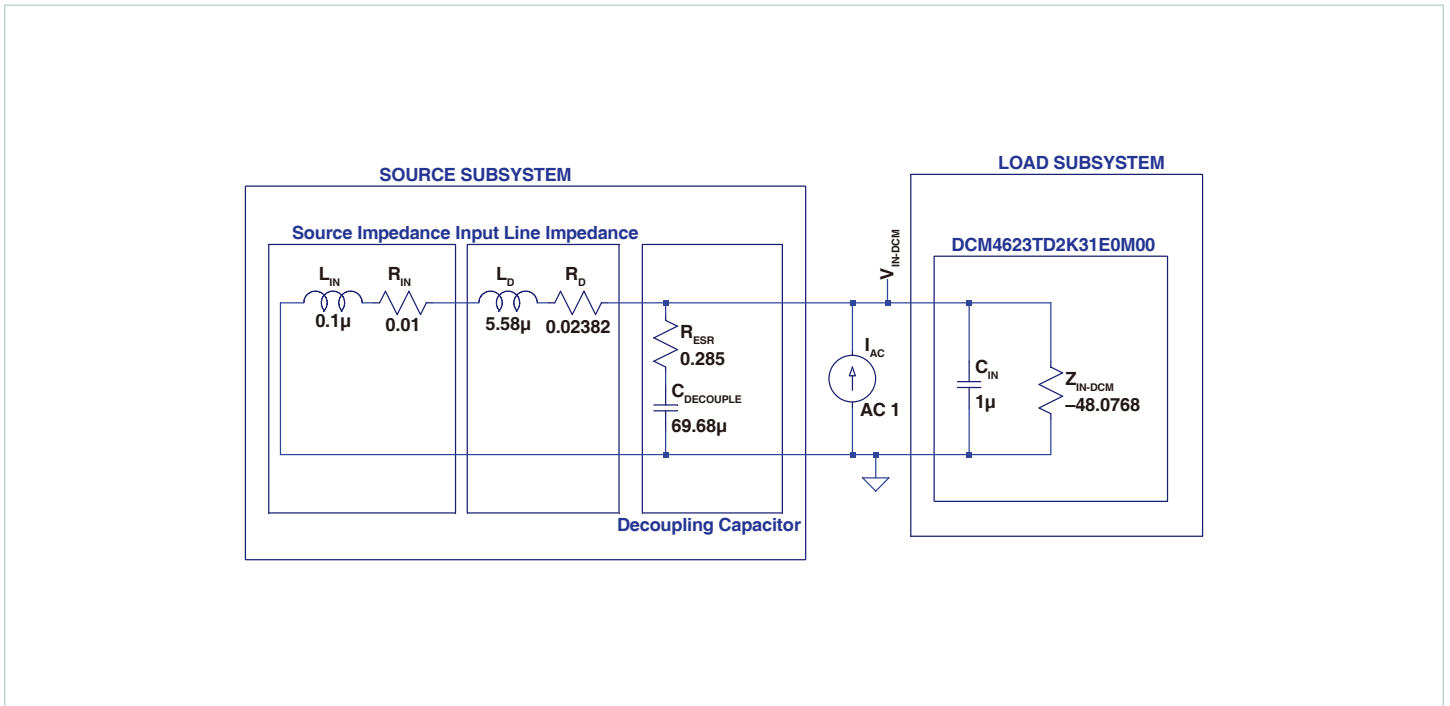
SOURCE SUBSYSTEM

LOAD SUBSYSTEM

Source Impedance Input Line Impedance

$V_{IN-DCM}$

DCM4623TD2K31E0M00

$L_{IN}$
0.1µ

$R_{IN}$
0.01

$L_D$
5.58µ

$R_D$
0.02382

$R_{ESR}$
0.285

$C_{DECOUPLE}$
69.68µ

$I_{AC}$
AC 1

$C_{IN}$
1µ

$Z_{IN-DCM}$
–48.0768

Decoupling Capacitor